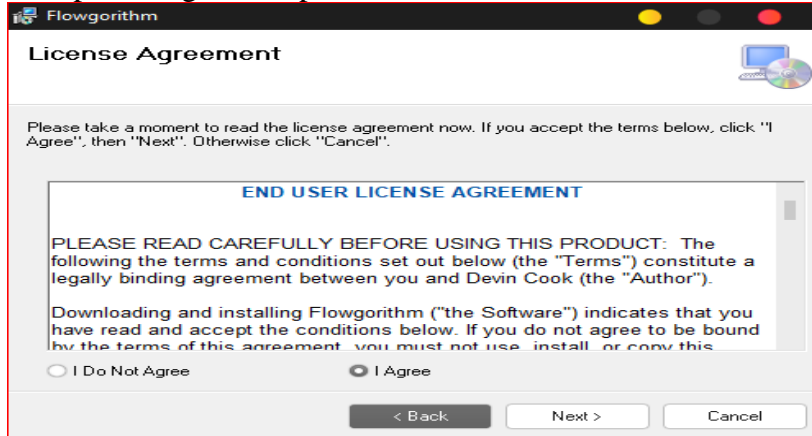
Flowgorithm

License Agreement

Please take a moment to read the license agreement now. If you accept the terms below, click "I Agree", then "Next". Otherwise click "Cancel".

END USER LICENSE AGREEMENT

PLEASE READ CAREFULLY BEFORE USING THIS PRODUCT: The following the terms and conditions set out below (the "Terms") constitute a legally binding agreement between you and Devin Cook (the "Author").

Downloading and installing Flowgorithm ("the Software") indicates that you have read and accept the conditions below. If you do not agree to be bound by the terms of this agreement, you must not use, install, or copy this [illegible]

I Do Not Agree

I Agree

< Back

Next >

Cancel